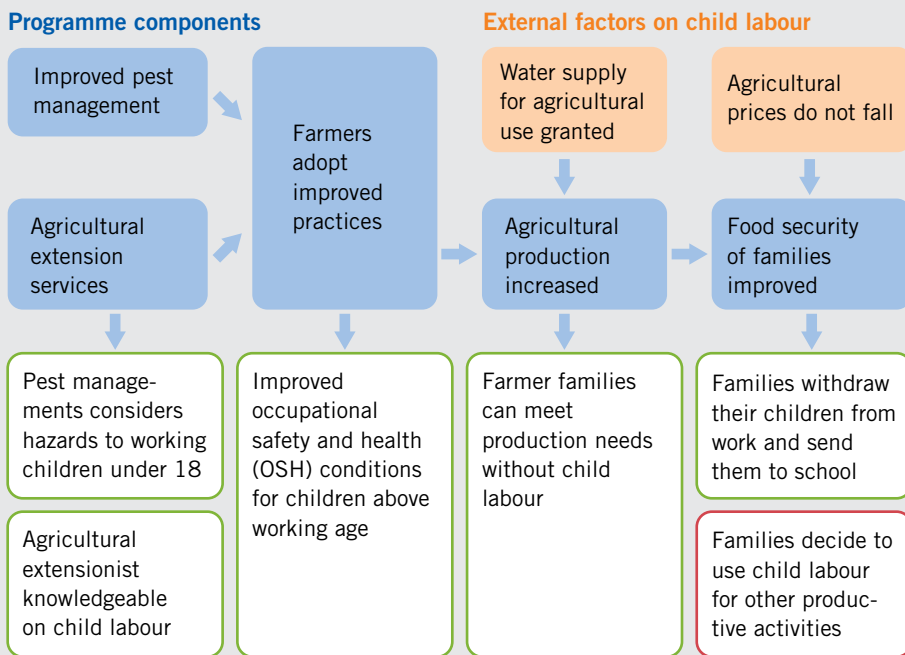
Programme components

External factors on child labour

Improved pest management

Agricultural extension services

Farmers adopt improved practices

Water supply for agricultural use granted

Agricultural prices do not fall

Agricultural production increased

Food security of families improved

Pest managements considers hazards to working children under 18

Agricultural extensionist knowledgeable on child labour

Improved occupational safety and health (OSH) conditions for children above working age

Farmer families can meet production needs without child labour

Families withdraw their children from work and send them to school

Families decide to use child labour for other productive activities